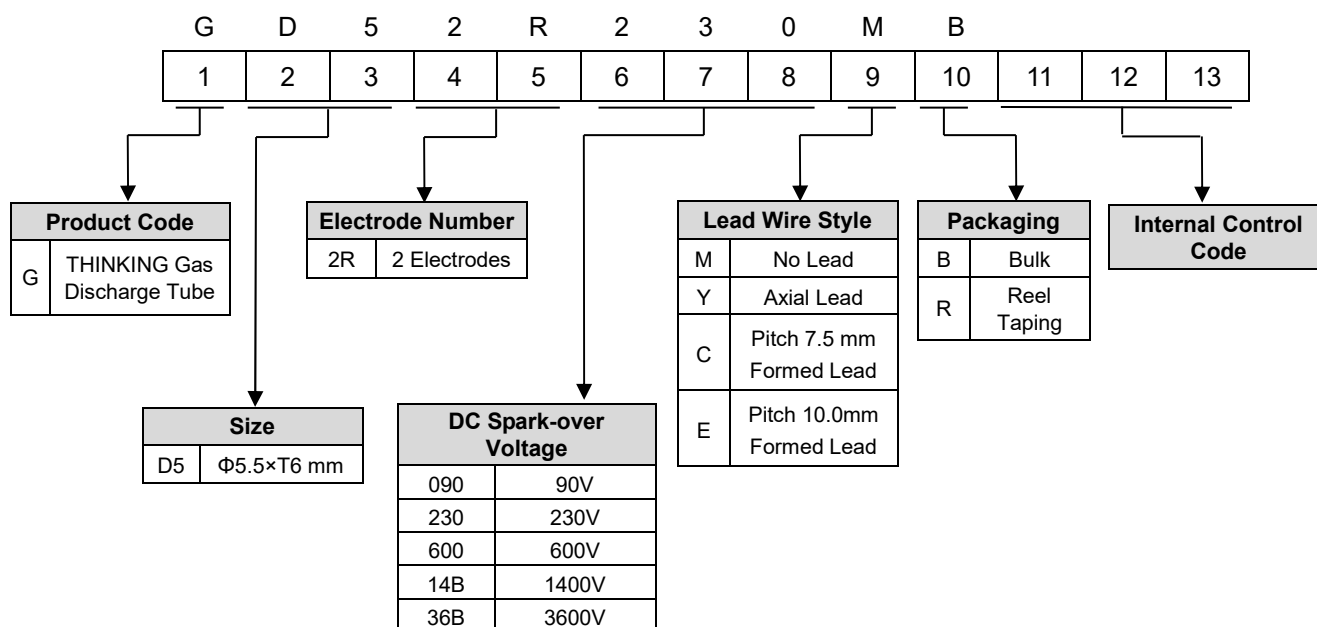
G D 5 2 R 2 3 0 M B

| 1 | 2 | 3 | 4 | 5 | 6 | 7 | 8 | 9 | 10 | 11 | 12 | 13 |
|---|---|---|---|---|---|---|---|---|---|---|---|---|

| Product Code | |
|---|---|
| G | THINKING Gas Discharge Tube |

| Electrode Number | |
|---|---|
| 2R | 2 Electrodes |

| Lead Wire Style | |
|---|---|
| M | No Lead |
| Y | Axial Lead |
| C | Pitch 7.5 mm Formed Lead |
| E | Pitch 10.0mm Formed Lead |

| Packaging | |
|---|---|
| B | Bulk |
| R | Reel Taping |

Internal Control Code

| Size | |
|---|---|
| D5 | Φ5.5×T6 mm |

| DC Spark-over Voltage | |
|---|---|
| 090 | 90V |
| 230 | 230V |
| 600 | 600V |
| 14B | 1400V |
| 36B | 3600V |